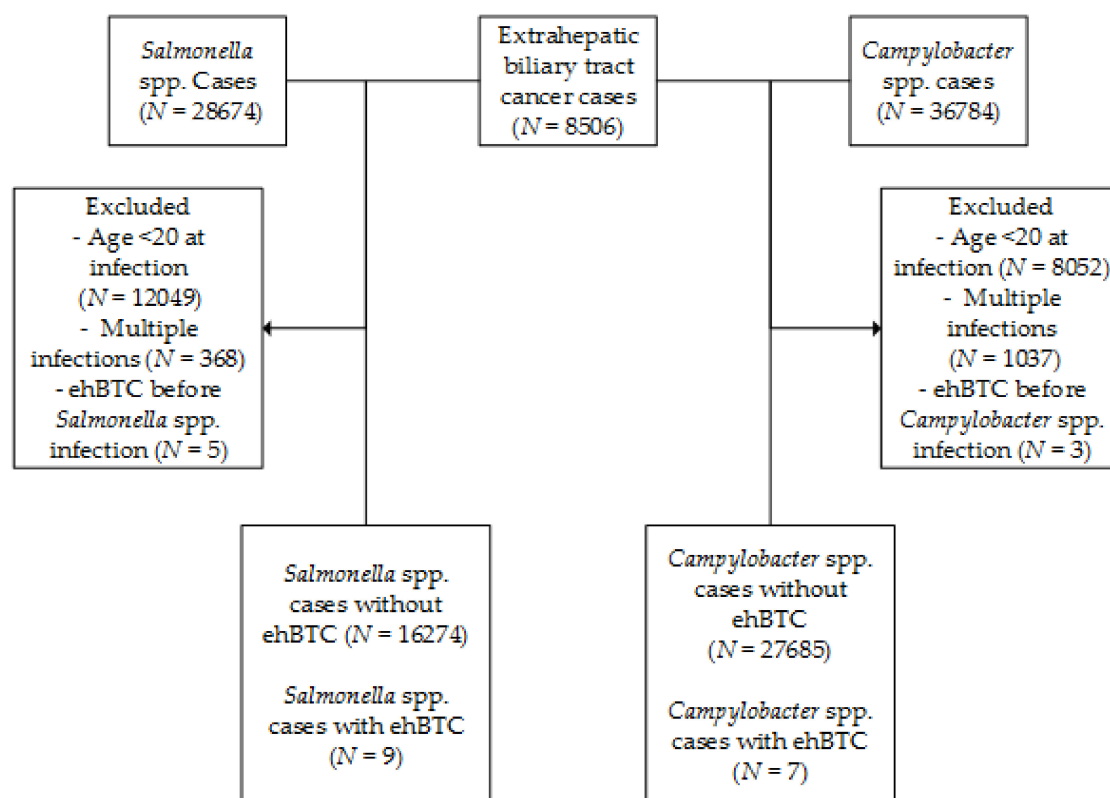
Salmonella spp. Cases ($N$ = 28674)

Extrahepatic biliary tract cancer cases ($N$ = 8506)

Campylobacter spp. cases ($N$ = 36784)

Excluded
- Age <20 at infection ($N$ = 12049)
- Multiple infections ($N$ = 368)
- ehBTC before Salmonella spp. infection ($N$ = 5)

Excluded
- Age <20 at infection ($N$ = 8052)
- Multiple infections ($N$ = 1037)
- ehBTC before Campylobacter spp. infection ($N$ = 3)

Salmonella spp. cases without ehBTC ($N$ = 16274)

Salmonella spp. cases with ehBTC ($N$ = 9)

Campylobacter spp. cases without ehBTC ($N$ = 27685)

Campylobacter spp. cases with ehBTC ($N$ = 7)